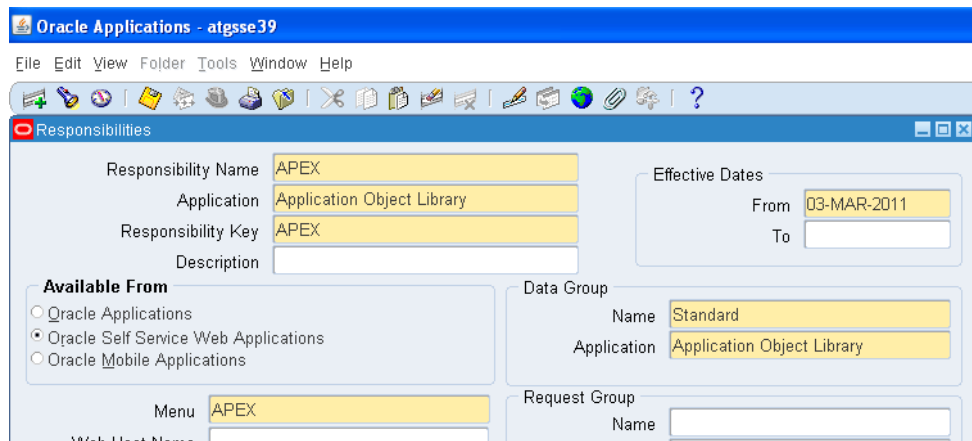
Oracle Applications - atgsse39

File Edit View Folder Tools Window Help

?

Responsibilities

Responsibility Name APEX

Application Application Object Library

Responsibility Key APEX

Description

Effective Dates

From 03-MAR-2011

To

Available From

Oracle Applications

Oracle Self Service Web Applications

Oracle Mobile Applications

Data Group

Name Standard

Application Application Object Library

Menu APEX

Request Group

Name

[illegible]